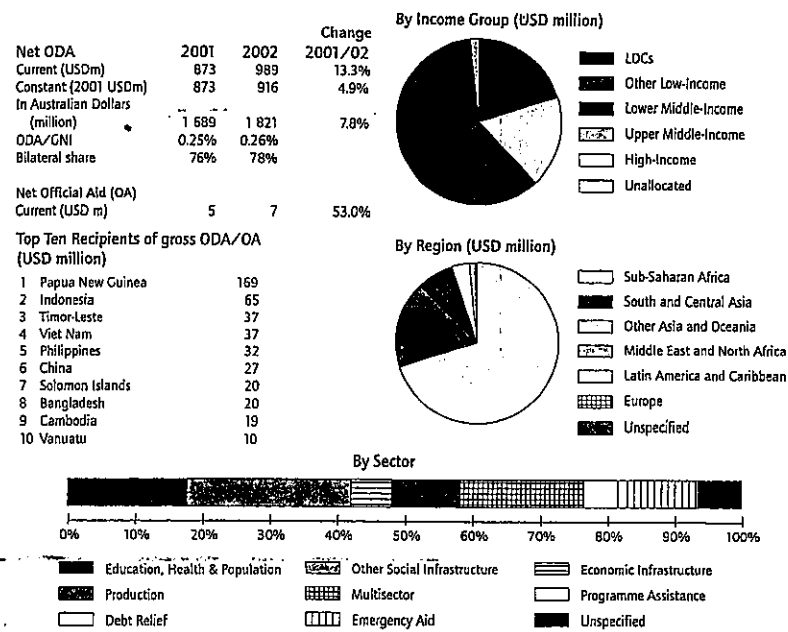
| Net ODA | 2001 | 2002 | Change 2001/02 |
|---|---|---|---|
| Current (USDm) | 873 | 989 | 13.3% |
| Constant (2001 USDm) | 873 | 916 | 4.9% |
| In Australian Dollars (million) | 1 689 | 1 821 | 7.8% |
| ODA/GNI | 0.25% | 0.26% | |
| Bilateral share | 76% | 78% | |
| Net Official Aid (OA) | | | |
| Current (USD m) | 5 | 7 | 53.0% |

Top Ten Recipients of gross ODA/OA (USD million)

| | | |
|---|---|---|
| 1 | Papua New Guinea | 169 |
| 2 | Indonesia | 65 |
| 3 | Timor-Leste | 37 |
| 4 | Viet Nam | 37 |
| 5 | Philippines | 32 |
| 6 | China | 27 |
| 7 | Solomon Islands | 20 |
| 8 | Bangladesh | 20 |
| 9 | Cambodia | 19 |
| 10 | Vanuatu | 10 |

By Income Group (USD million)

LDCs
Other Low-Income
Lower Middle-Income
Upper Middle-Income
High-Income
Unallocated

By Region (USD million)

Sub-Saharan Africa
South and Central Asia
Other Asia and Oceania
Middle East and North Africa
Latin America and Caribbean
Europe
Unspecified

By Sector

0% 10% 20% 30% 40% 50% 60% 70% 80% 90% 100%

Education, Health & Population
Other Social Infrastructure
Economic Infrastructure
Production
Multisector
Programme Assistance
Debt Relief
Emergency Aid
Unspecified